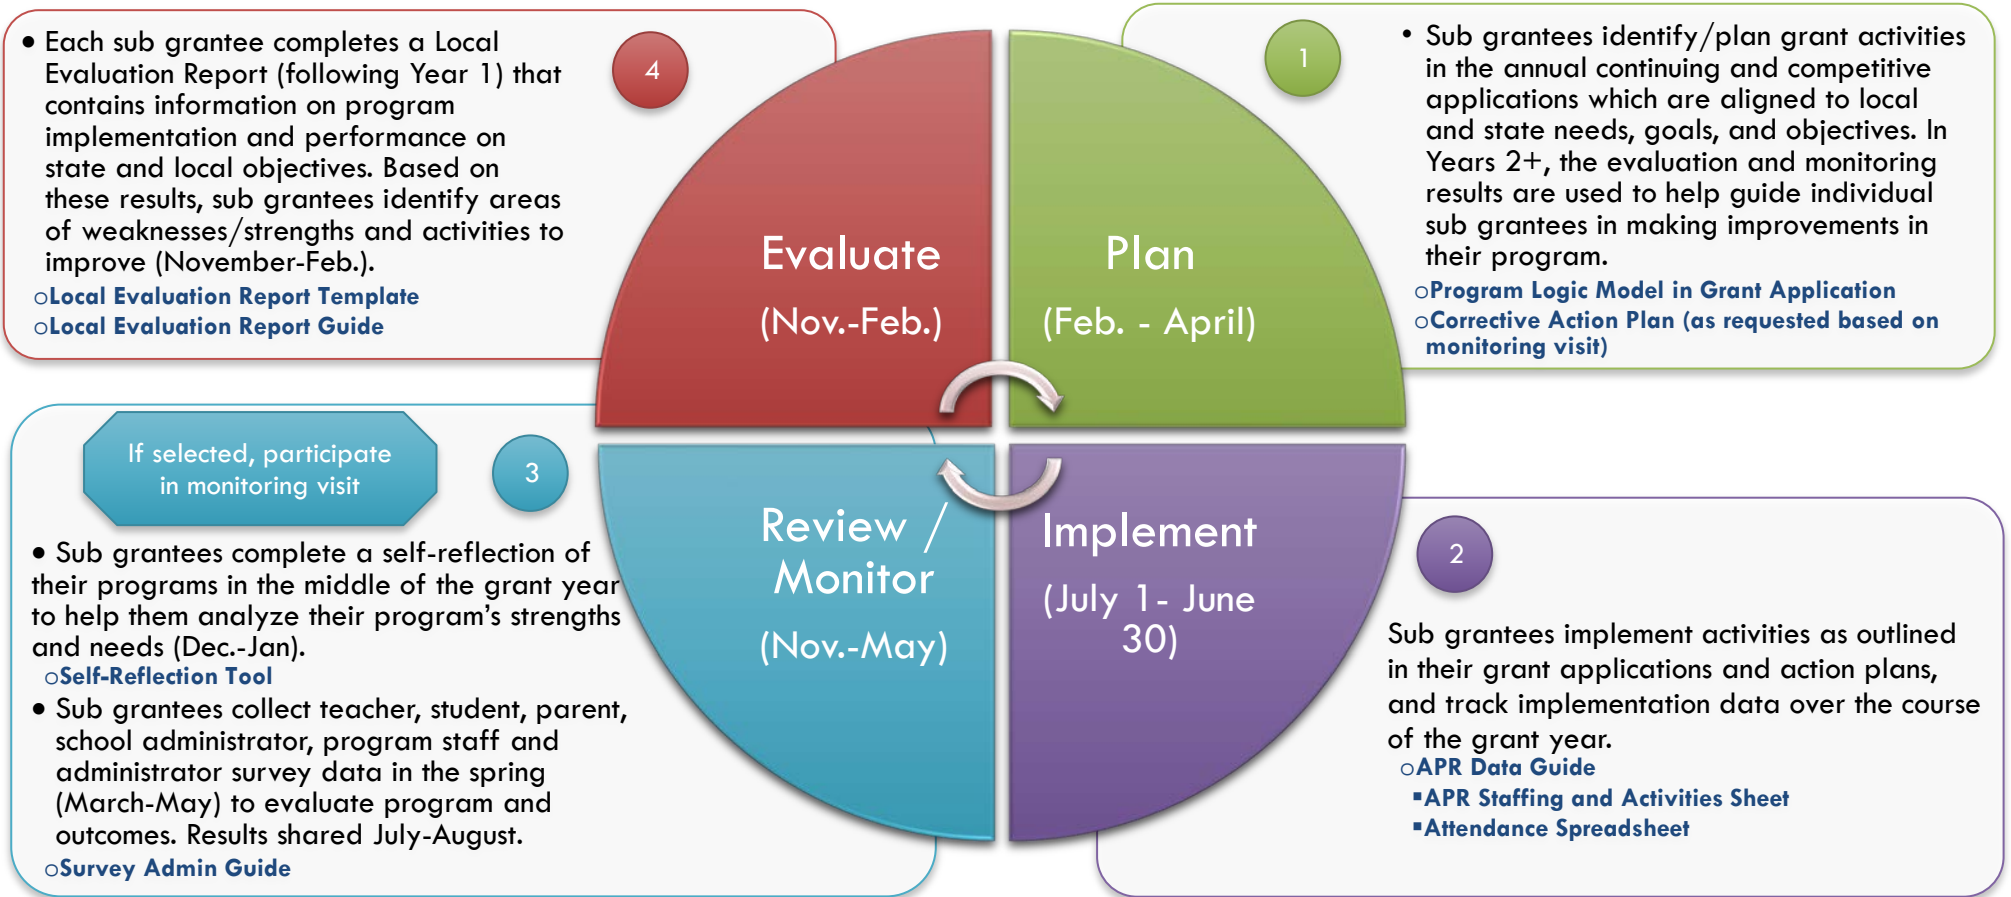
1

• Sub grantees identify/plan grant activities in the annual continuing and competitive applications which are aligned to local and state needs, goals, and objectives. In Years 2+, the evaluation and monitoring results are used to help guide individual sub grantees in making improvements in their program.

o Program Logic Model in Grant Application
o Corrective Action Plan (as requested based on monitoring visit)

Plan

(Feb. - April)

2

Sub grantees implement activities as outlined in their grant applications and action plans, and track implementation data over the course of the grant year.

o APR Data Guide
▪ APR Staffing and Activities Sheet
▪ Attendance Spreadsheet

Implement

(July 1- June 30)

3

If selected, participate in monitoring visit

• Sub grantees complete a self-reflection of their programs in the middle of the grant year to help them analyze their program's strengths and needs (Dec.-Jan).

o Self-Reflection Tool

• Sub grantees collect teacher, student, parent, school administrator, program staff and administrator survey data in the spring (March-May) to evaluate program and outcomes. Results shared July-August.

o Survey Admin Guide

Review / Monitor

(Nov.-May)

4

• Each sub grantee completes a Local Evaluation Report (following Year 1) that contains information on program implementation and performance on state and local objectives. Based on these results, sub grantees identify areas of weaknesses/strengths and activities to improve (November-Feb.).

o Local Evaluation Report Template
o Local Evaluation Report Guide

Evaluate

(Nov.-Feb.)